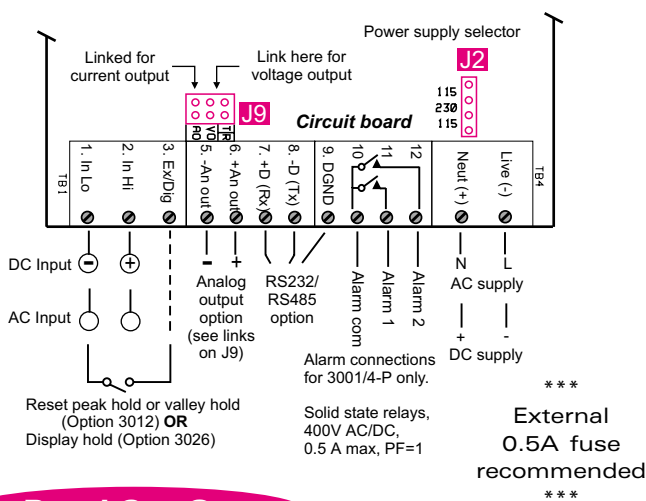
Power supply selector

Linked for current output

Link here for voltage output

J2

115
230
115

AO VO TR

J9

Circuit board

TB1

1. In Lo

2. In Hi

3. Ex/Dig

5. -An out

6. +An out

7. +D (Rx)

8. -D (Tx)

9. DGND

10

11

12

Neut (+)

Live (-)

TB4

DC Input

AC Input

-

+

Analog output option (see links on J9)

RS232/ RS485 option

Alarm com

Alarm 1

Alarm 2

N

L

AC supply

+

-

DC supply

Alarm connections for 3001/4-P only.

Solid state relays, 400V AC/DC, 0.5 A max, PF=1

Reset peak hold or valley hold (Option 3012) **OR** Display hold (Option 3026)

***

External 0.5A fuse recommended

***